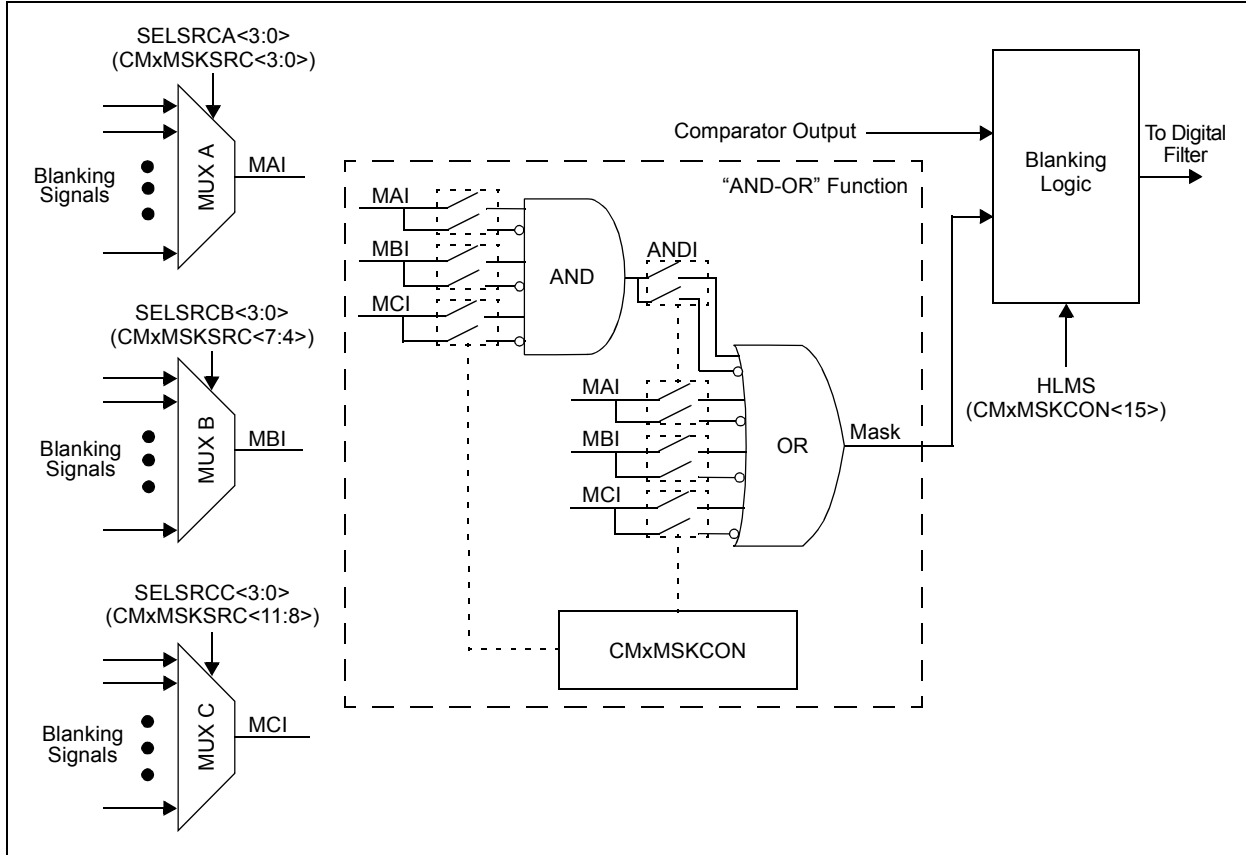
SELSRCA<3:0>
(CMxMSKSRC<3:0>)

Blanking Signals

MUX A

MAI

Comparator Output

Blanking Logic

To Digital Filter

"AND-OR" Function

MAI

MBI

MCI

AND

ANDI

SELSRCB<3:0>
(CMxMSKSRC<7:4>)

Blanking Signals

MUX B

MBI

MAI

MBI

MCI

OR

Mask

HLMS
(CMxMSKCON<15>)

SELSRCC<3:0>
(CMxMSKSRC<11:8>)

Blanking Signals

MUX C

MCI

CMxMSKCON